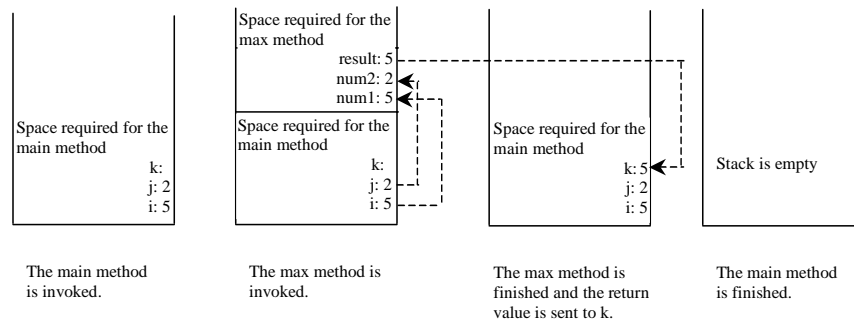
Space required for the main method
k:
j: 2
i: 5

The main method is invoked.

Space required for the max method
result: 5
num2: 2
num1: 5

Space required for the main method
k:
j: 2
i: 5

The max method is invoked.

Space required for the main method
k: 5
j: 2
i: 5

The max method is finished and the return value is sent to k.

Stack is empty

The main method is finished.